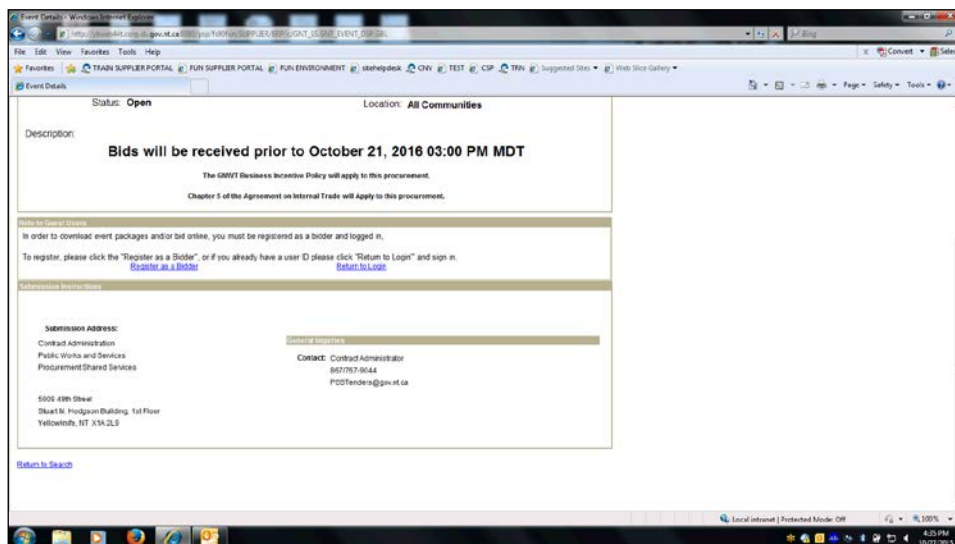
Event Details - Windows Internet Explorer

http://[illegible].gov.nt.ca/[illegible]/SUPPLIER/ERP/c/GNT_SS.GNT_EVENT_DSP.GBL

Bing

File Edit View Favorites Tools Help

Convert Select

Favorites TRAIN SUPPLIER PORTAL FUN SUPPLIER PORTAL FUN ENVIRONMENT sitehelpdesk CNV TEST CSP TRN Suggested Sites Web Slice Gallery

Event Details

Page Safety Tools

Status: **Open**

Location: **All Communities**

Description:

**Bids will be received prior to October 21, 2016 03:00 PM MDT**

The GNWT Business Incentive Policy will apply to this procurement.

Chapter 5 of the Agreement on Internal Trade will Apply to this procurement.

Note to Guest Users

In order to download event packages and/or bid online, you must be registered as a bidder and logged in,

To register, please click the "Register as a Bidder", or if you already have a user ID please click "Return to Login" and sign in.

Register as a Bidder

Return to Login

Submission Instructions

Submission Address:

Contract Administration

Public Works and Services

Procurement Shared Services

5009 49th Street

Stuart M. Hodgson Building, 1st Floor

Yellowknife, NT X1A 2L9

General Inquiries

Contact: Contract Administrator

867/767-9044

PSSTenders@gov.nt.ca

Return to Search

Local intranet | Protected Mode: Off

100%

4:35 PM

10/27/2016